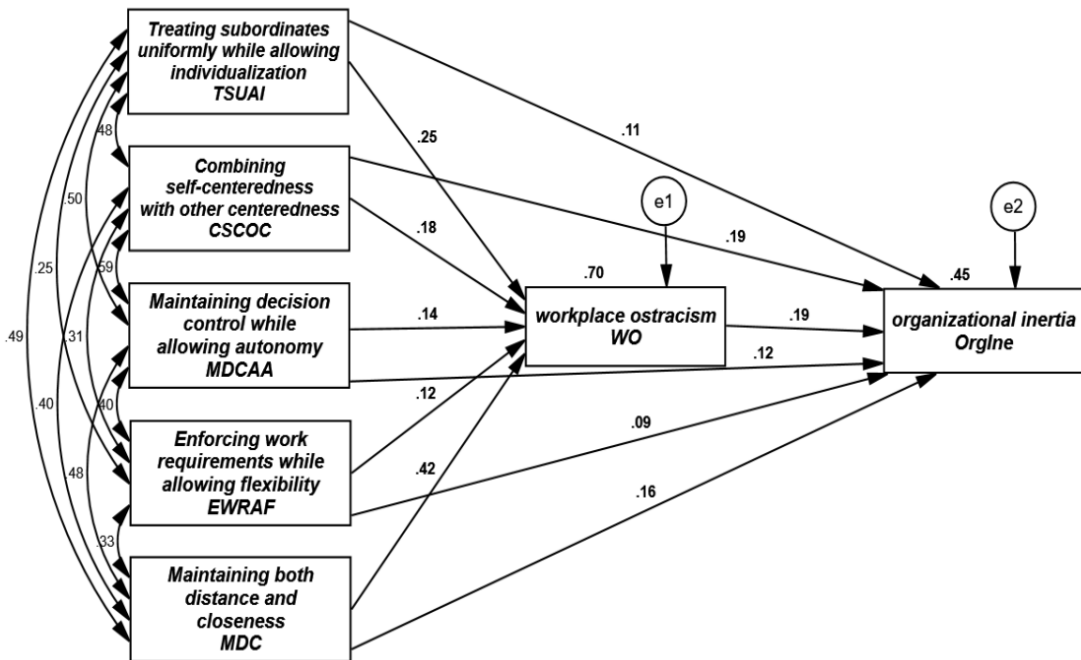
Treating subordinates uniformly while allowing individualization
TSUAI

Combining self-centeredness with other centeredness
CSCOC

Maintaining decision control while allowing autonomy
MDCAA

Enforcing work requirements while allowing flexibility
EWRAF

Maintaining both distance and closeness
MDC

.48
.50
.25
.49
.59
.31
.40
.40
.48
.33

.25
.18
.14
.12
.42

.11
.19
.12
.09
.16

e1
.70
workplace ostracism
WO

.19

e2
.45
organizational inertia
Orglne